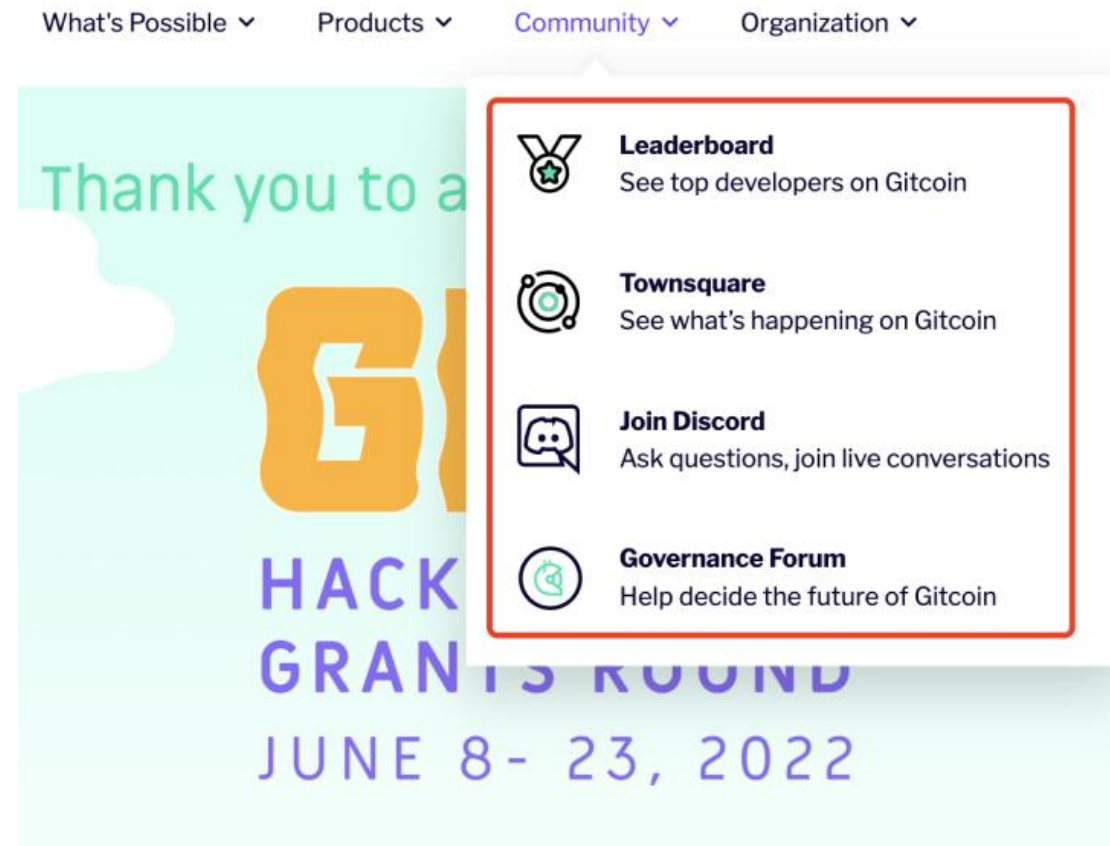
What's Possible ⌄ Products ⌄ Community ⌄ Organization ⌄

Thank you to a

G

HACK

GRAN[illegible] ROUND

JUNE 8- 23, 2022

Leaderboard
See top developers on Gitcoin

Townsquare
See what's happening on Gitcoin

Join Discord
Ask questions, join live conversations

Governance Forum
Help decide the future of Gitcoin